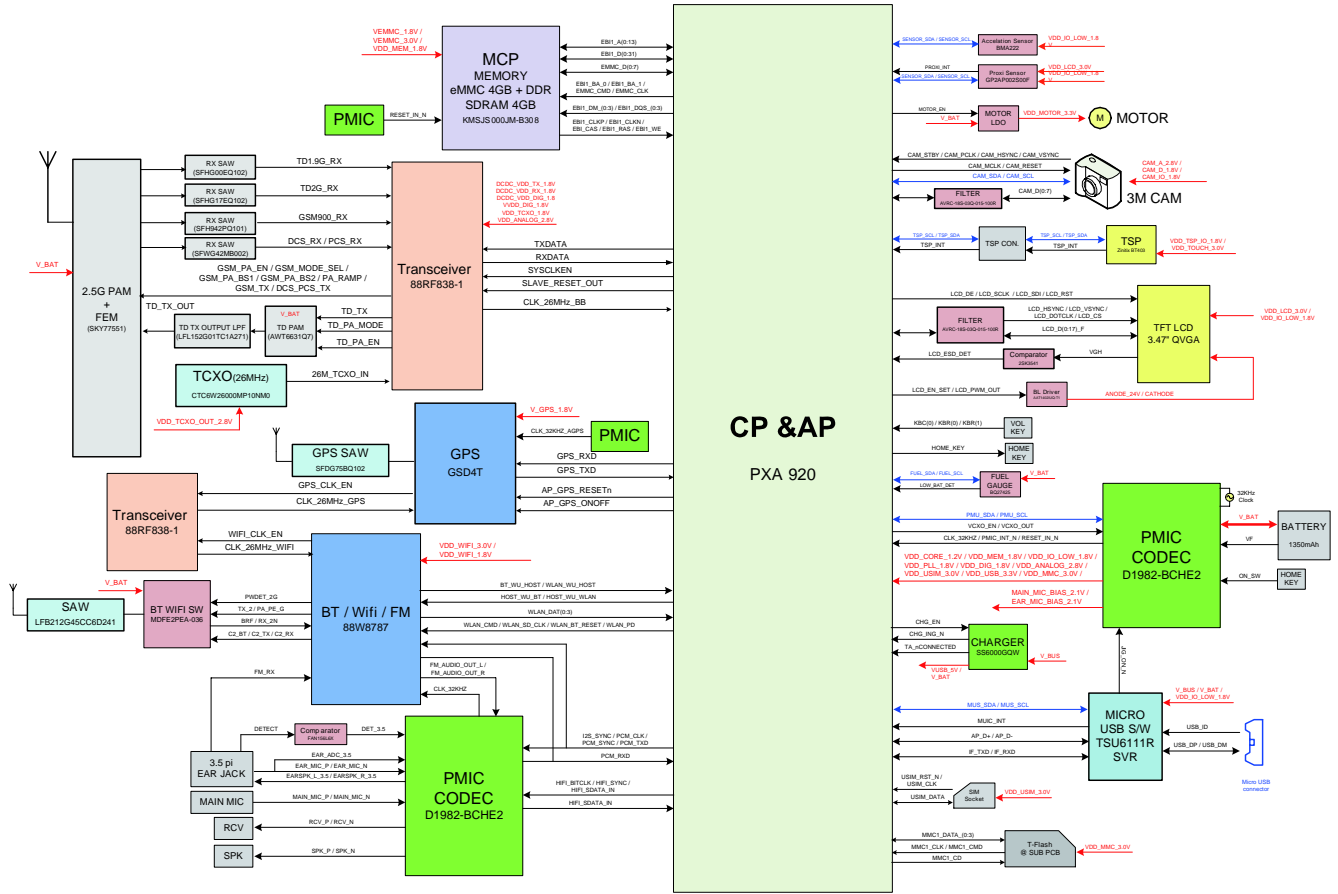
VEMMC_1.8V / VEMMC_3.0V / VDD_MEM_1.8V

MCP
MEMORY
eMMC 4GB + DDR SDRAM 4GB
KMSJS000JM-B308

EBI1_A(0:13)
EBI1_D(0:31)
EMMC_D(0:7)
EBI1_BA_0 / EBI1_BA_1 / EMMC_CMD / EMMC_CLK
EBI1_DM_(0:3) / EBI1_DQS_(0:3)
EBI1_CLKP / EBI1_CLKN / EBI_CAS / EBI1_RAS / EBI1_WE

PMIC
RESET_IN_N

V_BAT

2.5G PAM + FEM
(SKY77551)

RX SAW (SFHG00EQ102)
RX SAW (SFHG17EQ102)
RX SAW (SFH942PQ101)
RX SAW (SFWG42MB002)

TD1.9G_RX
TD2G_RX
GSM900_RX
DCS_RX / PCS_RX

GSM_PA_EN / GSM_MODE_SEL / GSM_PA_BS1 / GSM_PA_BS2 / PA_RAMP / GSM_TX / DCS_PCS_TX

TD_TX_OUT
TD TX OUTPUT LPF (LFL152G01TC1A271)
V_BAT
TD PAM (AWT6631Q7)
TD_TX
TD_PA_MODE
TD_PA_EN

Transceiver
88RF838-1

DCDC_VDD_TX_1.8V
DCDC_VDD_RX_1.8V
DCDC_VDD_DIG_1.8
VVDD_DIG_1.8V
VDD_TCXO_1.8V
VDD_ANALOG_2.8V

TXDATA
RXDATA
SYSCLKEN
SLAVE_RESET_OUT
CLK_26MHz_BB

TCXO(26MHz)
CTC6W26000MP10NM0
26M_TCXO_IN
VDD_TCXO_OUT_2.8V

V_GPS_1.8V
CLK_32KHZ_AGPS
PMIC
GPS SAW
SFDG75BQ102
GPS
GSD4T
GPS_RXD
GPS_TXD
AP_GPS_RESETn
AP_GPS_ONOFF
GPS_CLK_EN
CLK_26MHz_GPS

Transceiver
88RF838-1
WIFI_CLK_EN
CLK_26MHz_WIFI

VDD_WIFI_3.0V / VDD_WIFI_1.8V

BT / Wifi / FM
88W8787

V_BAT
SAW
LFB212G45CC6D241
BT WIFI SW
MDFE2PEA-036
PWDET_2G
TX_2 / PA_PE_G
BRF / RX_2N
C2_BT / C2_TX / C2_RX

BT_WU_HOST / WLAN_WU_HOST
HOST_WU_BT / HOST_WU_WLAN
WLAN_DAT(0:3)
WLAN_CMD / WLAN_SD_CLK / WLAN_BT_RESET / WLAN_PD

FM_RX
FM_AUDIO_OUT_L / FM_AUDIO_OUT_R
CLK_32KHZ

DETECT
Comparator
FAN156L6X
DET_3.5
3.5 pi EAR JACK
EAR_ADC_3.5
EAR_MIC_P / EAR_MIC_N
EARSPK_L_3.5 / EARSPK_R_3.5
MAIN MIC
MAIN_MIC_P / MAIN_MIC_N
RCV
RCV_P / RCV_N
SPK
SPK_P / SPK_N

PMIC
CODEC
D1982-BCHE2

I2S_SYNC / PCM_CLK / PCM_SYNC / PCM_TXD
PCM_RXD
HIFI_BITCLK / HIFI_SYNC / HIFI_SDATA_IN
HIFI_SDATA_IN

CP &AP
PXA 920

SENSOR_SDA / SENSOR_SCL
Acceleration Sensor
BMA222
VDD_IO_LOW_1.8V
PROXI_INT
SENSOR_SDA / SENSOR_SCL
Proxi Sensor
GP2AP002S00F
VDD_LCD_3.0V
VDD_IO_LOW_1.8V

MOTOR_EN
V_BAT
MOTOR LDO
VDD_MOTOR_3.3V
M
MOTOR

CAM_STBY / CAM_PCLK / CAM_HSYNC / CAM_VSYNC
CAM_MCLK / CAM_RESET
CAM_SDA / CAM_SCL
FILTER
AVRC-16S-03Q-015-100R
CAM_D(0:7)
CAM_A_2.8V
CAM_D_1.8V
CAM_IO_1.8V
3M CAM

TSP_SCL / TSP_SDA
TSP_INT
TSP CON.
TSP_SCL / TSP_SDA
TSP_INT
TSP
Zinitix BT408
VDD_TSP_IO_1.8V / VDD_TOUCH_3.0V

LCD_DE / LCD_SCLK / LCD_SDI / LCD_RST
FILTER
AVRC-16S-03Q-015-100R
LCD_HSYNC / LCD_VSYNC / LCD_DOTCLK / LCD_CS
LCD_D(0:17)_F
TFT LCD
3.47" QVGA
VDD_LCD_3.0V
VDD_IO_LOW_1.8V
LCD_ESD_DET
Comparator
VGH
LCD_EN_SET / LCD_PWM_OUT
BL Driver
ANODE_24V / CATHODE

KBC(0) / KBR(0) / KBR(1)
VOL KEY
HOME_KEY
HOME KEY

FUEL_SDA / FUEL_SCL
LOW_BAT_DET
FUEL GAUGE
BQ27425
V_BAT

32KHz Clock
PMU_SDA / PMU_SCL
VCXO_EN / VCXO_OUT
CLK_32KHZ / PMIC_INT_N / RESET_IN_N

PMIC
CODEC
D1982-BCHE2

V_BAT
BATTERY
1350mAh
VF
ON_SW
HOME KEY

VDD_CORE_1.2V / VDD_MEM_1.8V / VDD_IO_LOW_1.8V / VDD_PLL_1.8V / VDD_DIG_1.8V / VDD_ANALOG_2.8V / VDD_USIM_3.0V / VDD_USB_3.3V / VDD_MMC_3.0V /

MAIN_MIC_BIAS_2.1V / EAR_MIC_BIAS_2.1V

CHG_EN
CHG_ING_N
TA_nCONNECTED
CHARGER
SS6000GQW
V_BUS
VUSB_5V / V_BAT
N_NO_DF

MUS_SDA / MUS_SCL
MUIC_INT
AP_D+ / AP_D-
IF_TXD / IF_RXD
MICRO USB S/W
TSU6111R SVR
V_BUS / V_BAT / VDD_IO_LOW_1.8V
USB_ID
USB_DP / USB_DM
Micro USB connector

USIM_RST_N / USIM_CLK
USIM_DATA
SIM Socket
VDD_USIM_3.0V

MMC1_DATA_(0:3)
MMC1_CLK / MMC1_CMD
MMC1_CD
T-Flash
@ SUB PCB
VDD_MMC_3.0V